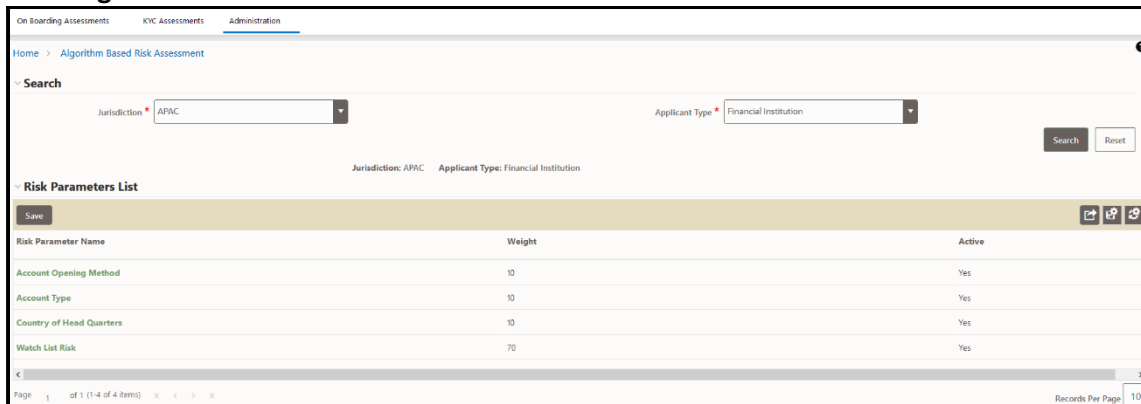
On Boarding Assessments KYC Assessments Administration

Home > Algorithm Based Risk Assessment

Search

Jurisdiction * APAC

Applicant Type * Financial Institution

Search Reset

Jurisdiction: APAC Applicant Type: Financial Institution

Risk Parameters List

Save

| Risk Parameter Name | Weight | Active |
|---|---|---|
| Account Opening Method | 10 | Yes |
| Account Type | 10 | Yes |
| Country of Head Quarters | 10 | Yes |
| Watch List Risk | 70 | Yes |

Page 1 of 1 (1-4 of 4 items)

Records Per Page 10